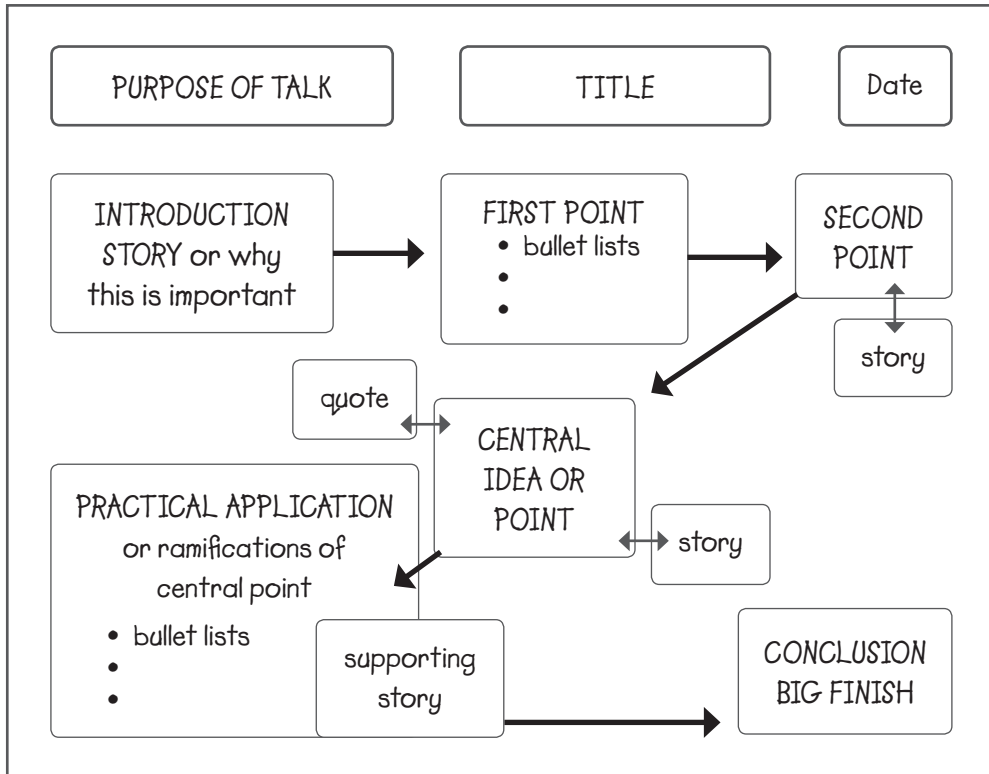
PURPOSE OF TALK

TITLE

Date

INTRODUCTION STORY or why this is important

FIRST POINT
• bullet lists
•
•

SECOND POINT

story

quote

CENTRAL IDEA OR POINT

story

PRACTICAL APPLICATION or ramifications of central point
• bullet lists
•
•

supporting story

CONCLUSION BIG FINISH